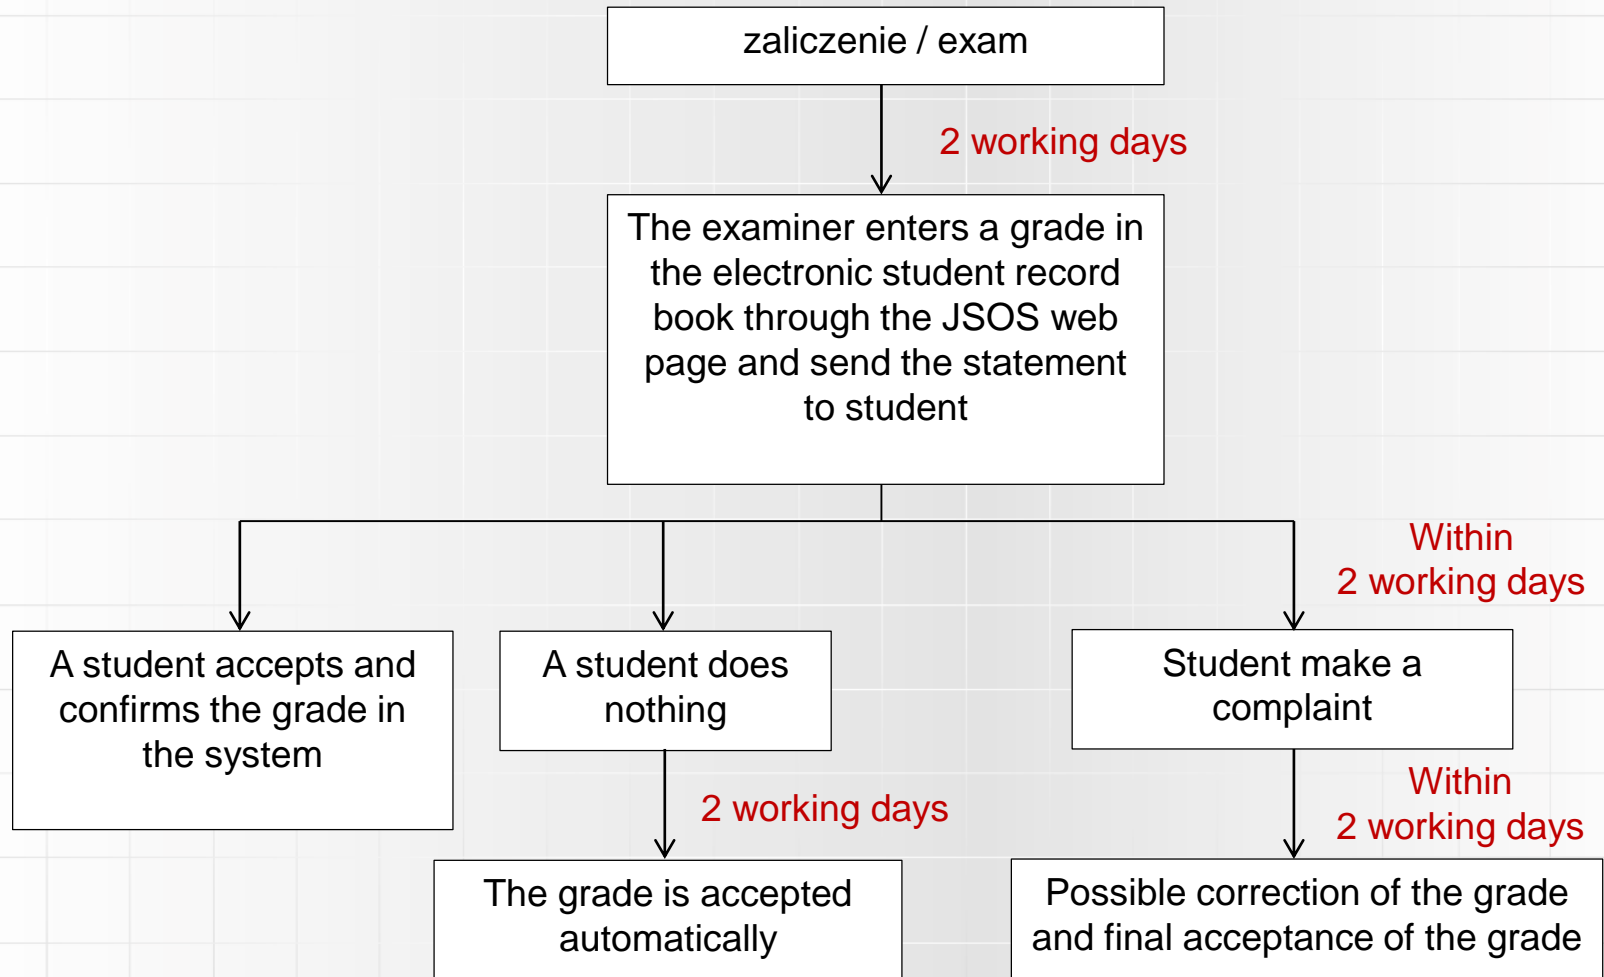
zaliczenie / exam

2 working days

The examiner enters a grade in the electronic student record book through the JSOS web page and send the statement to student

Within 2 working days

A student accepts and confirms the grade in the system

A student does nothing

Student make a complaint

2 working days

Within 2 working days

The grade is accepted automatically

Possible correction of the grade and final acceptance of the grade